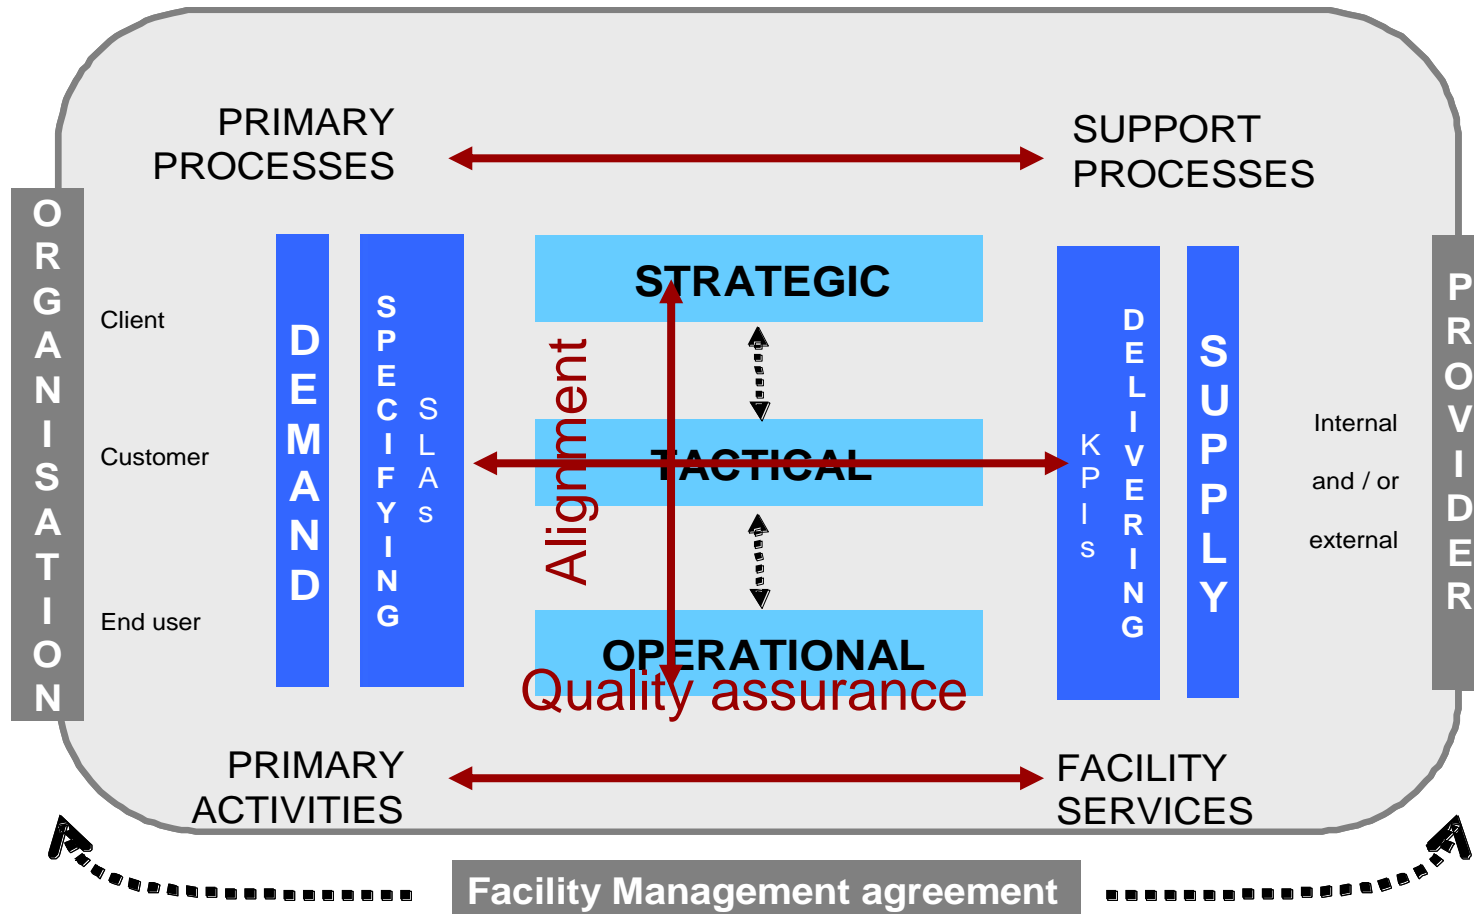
PRIMARY PROCESSES

SUPPORT PROCESSES

ORGANISATION

Client

Customer

End user

DEMAND

SPECIFYING

SLAs

STRATEGIC

TACTICAL

OPERATIONAL

Alignment

Quality assurance

KPIs

DELIVERING

SUPPLY

Internal

and / or

external

PROVIDER

PRIMARY ACTIVITIES

FACILITY SERVICES

Facility Management agreement